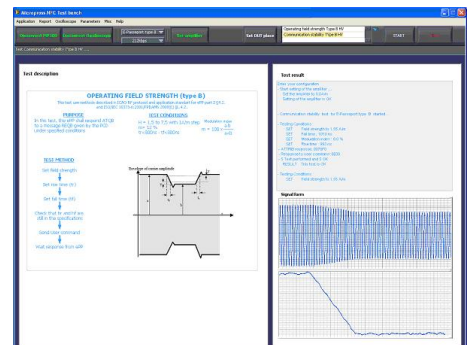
Micropross NFC Test bench

Application Report Oscilloscope Parameters Misc Help

Set OLED phase

Operating field strength Type B H1
Communication stability Type B H1

START

Test description

OPERATING FIELD STRENGTH (type B)

PURPOSE

TEST METHOD

Set field strength

Set rise time (tr)

Set fall time (tf)

Send idle command

TEST CONDITIONS

Envelope of carrier amplitude

Test result

Signal form